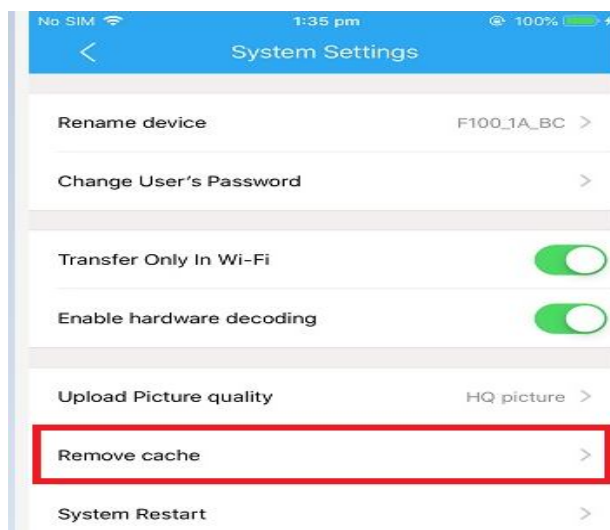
No SIM 1:35 pm 100%

<

System Settings

Rename device F100_1A_BC >

Change User's Password >

Transfer Only In Wi-Fi

Enable hardware decoding

Upload Picture quality HQ picture >

Remove cache >

System Restart >